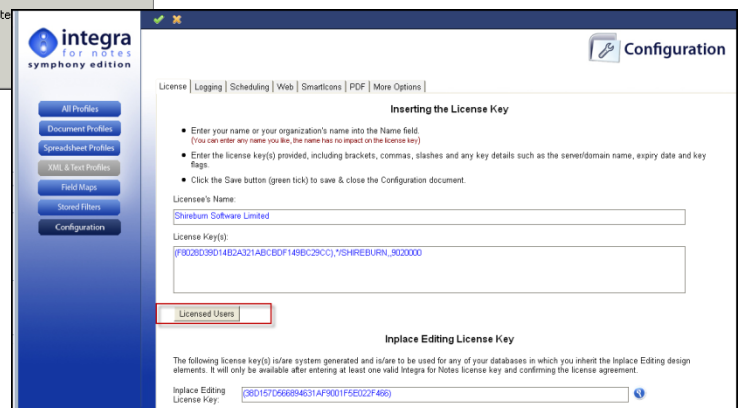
te

integra
for notes
symphony edition

All Profiles
Document Profiles
Spreadsheet Profiles
XML & Text Profiles
Field Maps
Stored Filters
Configuration

Configuration

License | Logging | Scheduling | Web | SmartIcons | PDF | More Options

Inserting the License Key

- Enter your name or your organization's name into the Name field.
(You can enter any name you like, the name has no impact on the license key)
- Enter the license key(s) provided, including brackets, commas, slashes and any key details such as the server/domain name, expiry date and key flags.
- Click the Save button (green tick) to save & close the Configuration document.

Licensee's Name:
Shireburn Software Limited

License Key(s):
{F8028D39D14B2A321ABCBDF149BC29CC},*/SHIREBURN,,9020000

Licensed Users

Inplace Editing License Key

The following license key(s) is/are system generated and is/are to be used for any of your databases in which you inherit the Inplace Editing design elements. It will only be available after entering at least one valid Integra for Notes license key and confirming the license agreement.

Inplace Editing License Key:
{38D157D566894631AF9001F5E022F466}